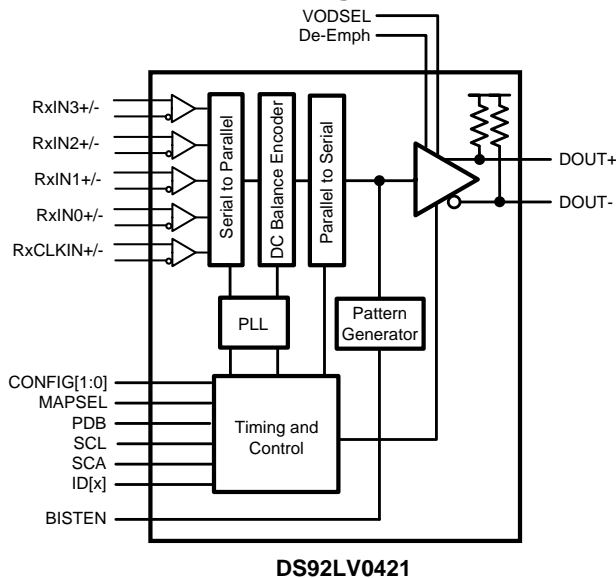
VODSEL
De-Emph

RxIN3+/-
RxIN2+/-
RxIN1+/-
RxIN0+/-
RxCLKIN+/-

Serial to Parallel

DC Balance Encoder

Parallel to Serial

DOUT+
DOUT-

PLL

Pattern Generator

CONFIG[1:0]
MAPSEL
PDB
SCL
SCA
ID[x]

Timing and Control

BISTEN

DS92LV0421